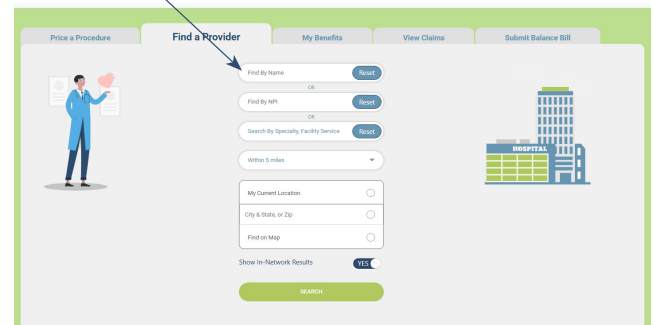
Price a Procedure

Find a Provider

My Benefits

View Claims

Submit Balance Bill

Find By Name

Reset

OR

Find By NPI

Reset

OR

Search By Specialty, Facility Service

Reset

Within 5 miles

My Current Location

City & State, or Zip

Find on Map

Show In-Network Results

YES

SEARCH

HOSPITAL